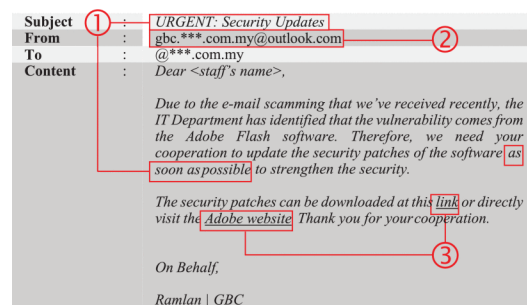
| | | |
|---|---|---|
| Subject | : | URGENT: Security Updates |
| From | : | gbc.***.com.my@outlook.com |
| To | : | @***.com.my |
| Content | : | Dear <staff's name>, |

①

②

Due to the e-mail scamming that we've received recently, the IT Department has identified that the vulnerability comes from the Adobe Flash software. Therefore, we need your cooperation to update the security patches of the software as soon as possible to strengthen the security.

The security patches can be downloaded at this link or directly visit the Adobe website. Thank you for your cooperation.

③

On Behalf,

Ramlan | GBC